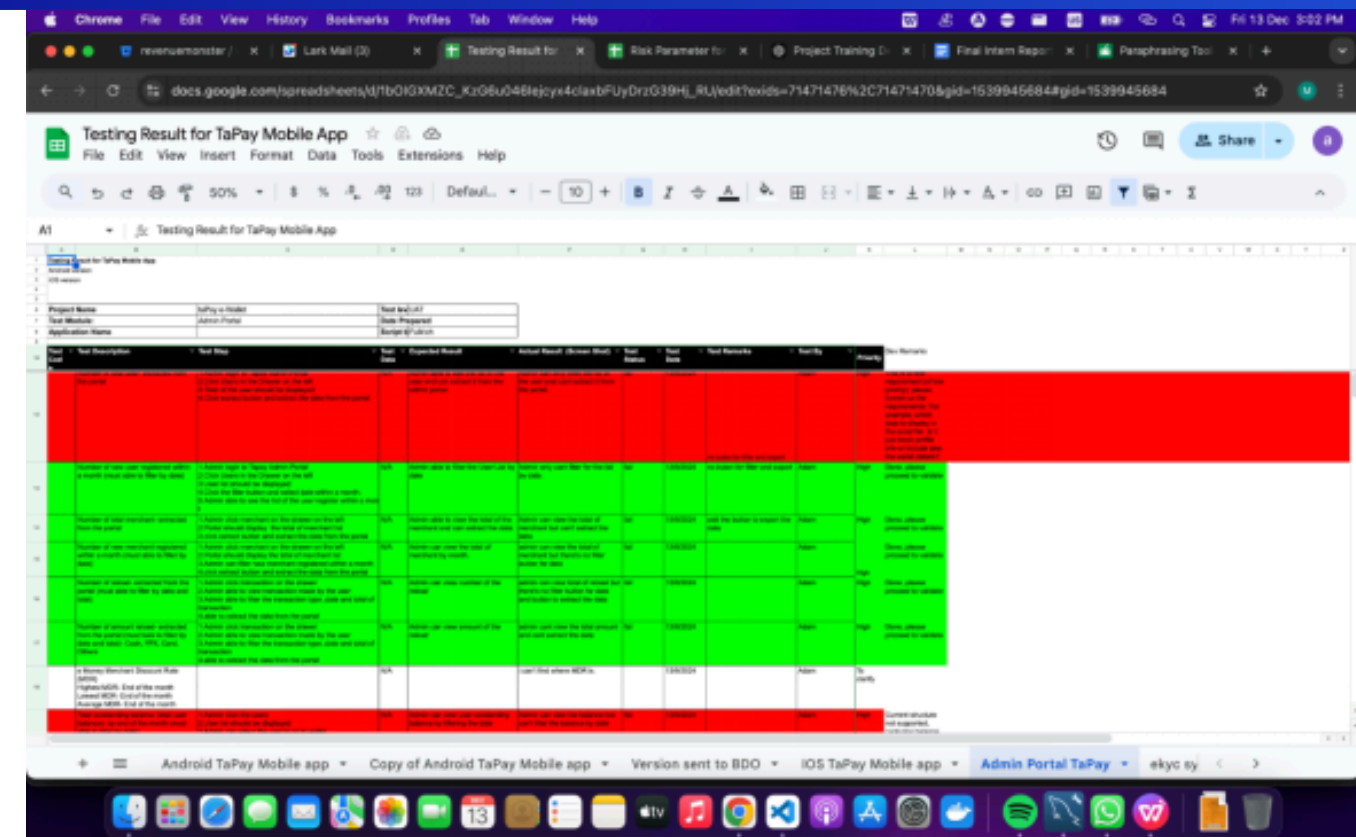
Chrome File Edit View History Bookmarks Profiles Tab Window Help
Fri 13 Dec 3:02 PM

revenuemonster / ×
Lark Mail (3) ×
Testing Result for ×
Risk Parameter for ×
Project Training D ×
Final Intern Repor ×
Paraphrasing Tool ×

docs.google.com/spreadsheets/d/1bOIGXMZC_KzG6u046lejcyx4claxbFUyDrzG39Hj_RU/edit?exids=71471476%2C71471470&gid=1539945684#gid=1539945684

Testing Result for TaPay Mobile App
File Edit View Insert Format Data Tools Extensions Help
Share

50% $ % .0 .00 123 Defaul... 10 B I

A1 fx Testing Result for TaPay Mobile App

Testing Result for TaPay Mobile App
Android version
iOS version

| Project Name | taPay e-Wallet | Test by | UAT |
|---|---|---|---|
| Test Module | Admin Portal | Date Prepared | |
| Application Name | | Script by | Fathin |

| Test Case | Test Description | Test Step | Test Data | Expected Result | Actual Result (Screen Shot) | Test Status | Test Date | Test Remarks | Test By | Priority | Dev Remarks |
|---|---|---|---|---|---|---|---|---|---|---|---|
| | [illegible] | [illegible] | | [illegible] | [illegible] | | | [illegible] | Adam | High | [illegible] |
| | Number of new user registered within a month (must able to filter by date) | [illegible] | N/A | Admin able to filter the User List by date | Admin only can filter for the list by date | fail | 13/9/2024 | no button for filter and export | Adam | High | Done, please proceed to validate |
| | Number of total merchant extracted from the portal | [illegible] | N/A | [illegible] | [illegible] | fail | 13/9/2024 | add the button to export the data | Adam | High | Done, please proceed to validate |
| | Number of new merchant registered within a month (must able to filter by date) | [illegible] | N/A | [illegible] | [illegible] | fail | | | Adam | High | Done, please proceed to validate |
| | Number of reload extracted from the portal (must able to filter by date and date) | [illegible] | N/A | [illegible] | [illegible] | fail | 13/9/2024 | | Adam | High | Done, please proceed to validate |
| | Number of amount reload extracted from the portal (must able to filter by date and said: Cash, FPX, Card, Others | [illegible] | N/A | Admin can view amount of the reload | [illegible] | fail | 13/9/2024 | | Adam | High | Done, please proceed to validate |
| | e-Money Merchant Discount Rate (MDR) Highest MDR: End of the month Lowest MDR: End of the month Average MDR: End of the month | | N/A | | I can't find where MDR is. | | 13/9/2024 | | Adam | To clarify | |
| | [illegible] | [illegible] | N/A | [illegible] | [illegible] | fail | 13/9/2024 | | Adam | High | Current structure not supported, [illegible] |

Android TaPay Mobile app ▾ Copy of Android TaPay Mobile app ▾ Version sent to BDO ▾ IOS TaPay Mobile app ▾ Admin Portal TaPay ▾ ekyc sy